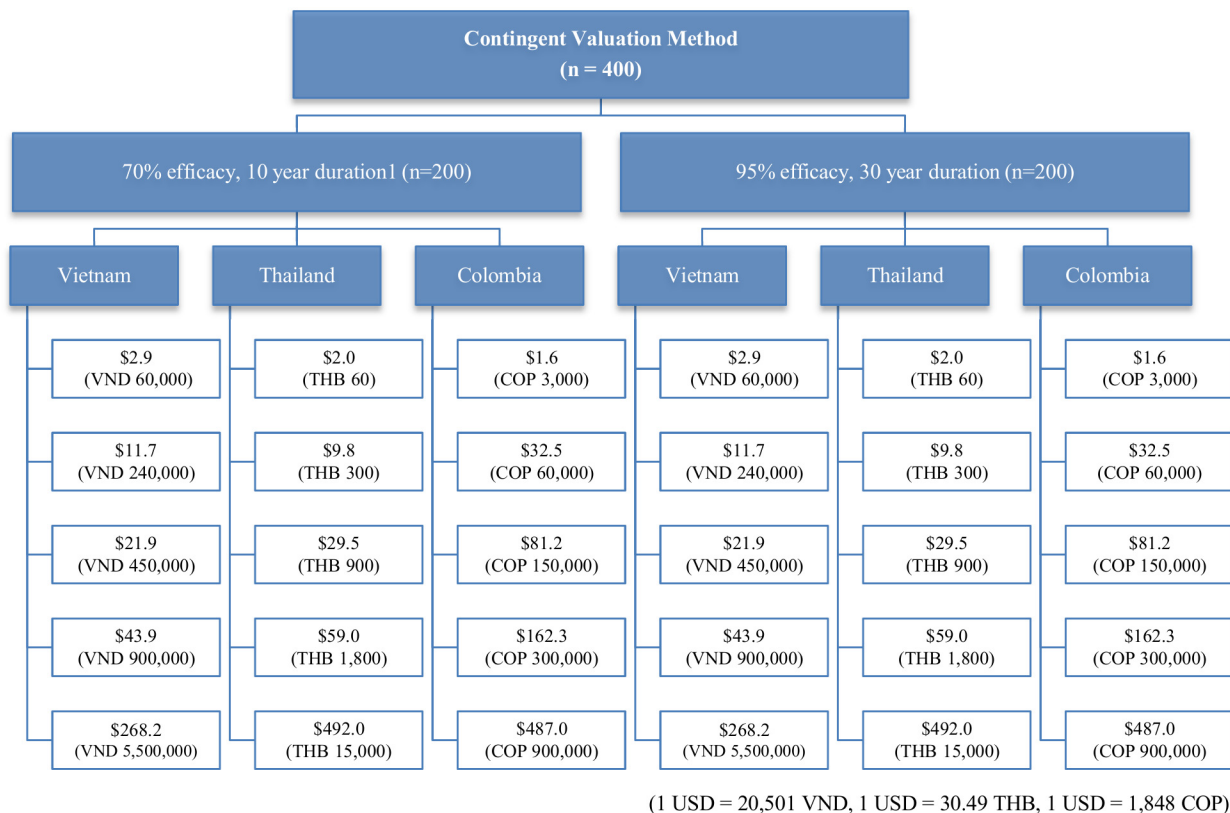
Contingent Valuation Method
(n = 400)

70% efficacy, 10 year duration1 (n=200)

95% efficacy, 30 year duration (n=200)

Vietnam

$2.9
(VND 60,000)

$11.7
(VND 240,000)

$21.9
(VND 450,000)

$43.9
(VND 900,000)

$268.2
(VND 5,500,000)

Thailand

$2.0
(THB 60)

$9.8
(THB 300)

$29.5
(THB 900)

$59.0
(THB 1,800)

$492.0
(THB 15,000)

Colombia

$1.6
(COP 3,000)

$32.5
(COP 60,000)

$81.2
(COP 150,000)

$162.3
(COP 300,000)

$487.0
(COP 900,000)

Vietnam

$2.9
(VND 60,000)

$11.7
(VND 240,000)

$21.9
(VND 450,000)

$43.9
(VND 900,000)

$268.2
(VND 5,500,000)

Thailand

$2.0
(THB 60)

$9.8
(THB 300)

$29.5
(THB 900)

$59.0
(THB 1,800)

$492.0
(THB 15,000)

Colombia

$1.6
(COP 3,000)

$32.5
(COP 60,000)

$81.2
(COP 150,000)

$162.3
(COP 300,000)

$487.0
(COP 900,000)

(1 USD = 20,501 VND, 1 USD = 30.49 THB, 1 USD = 1,848 COP)